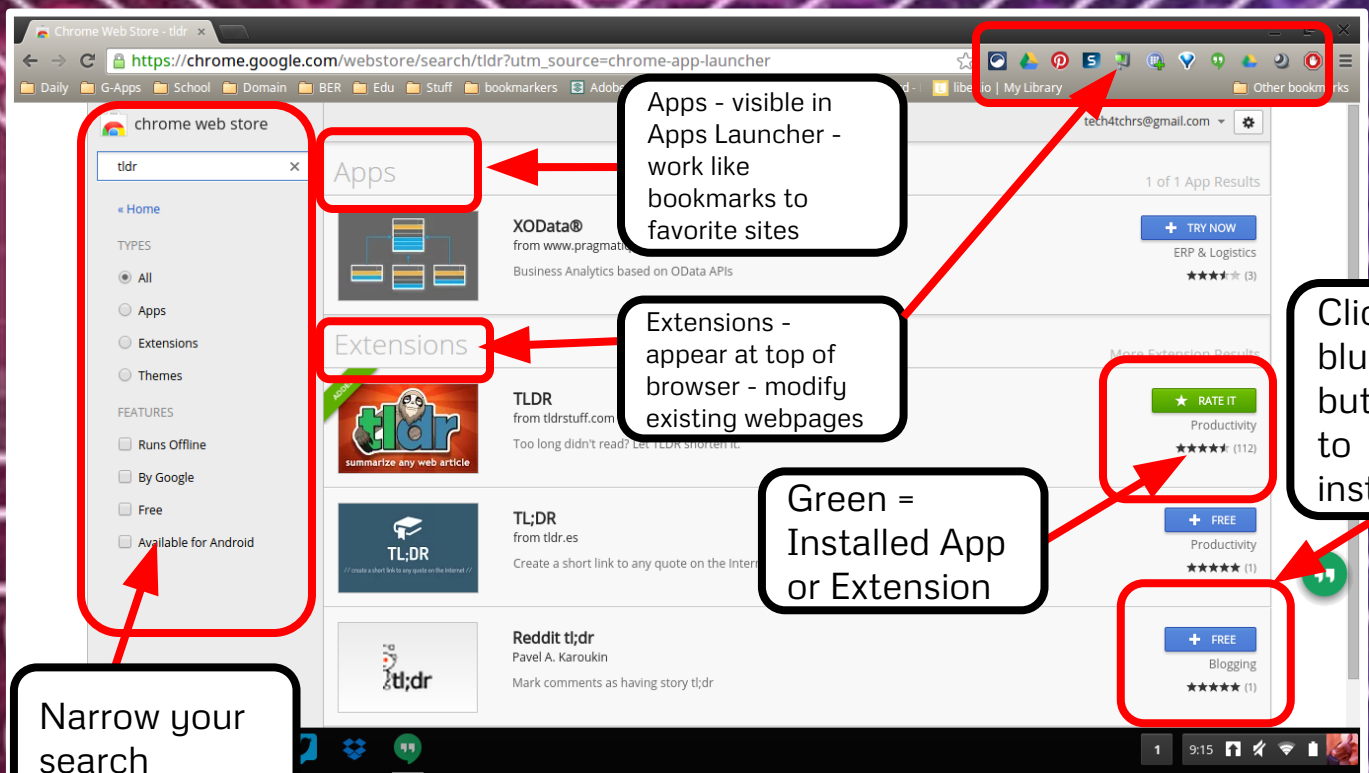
Chrome Web Store - tldr ×

https://chrome.google.com/webstore/search/tldr?utm_source=chrome-app-launcher

Daily G-Apps School Domain BER Edu Stuff bookmarkers Adobe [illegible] libe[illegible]io | My Library Other bookmarks

chrome web store

tldr ×

« Home

TYPES

All

Apps

Extensions

Themes

FEATURES

Runs Offline

By Google

Free

Available for Android

tech4tchrs@gmail.com

Apps

1 of 1 App Results

XOData®

from www.pragmati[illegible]

Business Analytics based on OData APIs

+ TRY NOW

ERP & Logistics

(3)

Extensions

More Extension Results

TLDR

from tldrstuff.com

Too long didn't read? Let TLDR shorten it.

summarize any web article

★ RATE IT

Productivity

(112)

TL;DR

from tldr.es

Create a short link to any quote on the Intern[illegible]

TL;DR

+ FREE

Productivity

(1)

Reddit tl;dr

Pavel A. Karoukin

Mark comments as having story tl;dr

tl;dr

+ FREE

Blogging

(1)

Apps - visible in Apps Launcher - work like bookmarks to favorite sites

Extensions - appear at top of browser - modify existing webpages

Green = Installed App or Extension

Clic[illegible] blu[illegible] but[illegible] to inst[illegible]

Narrow your search

1 9:15